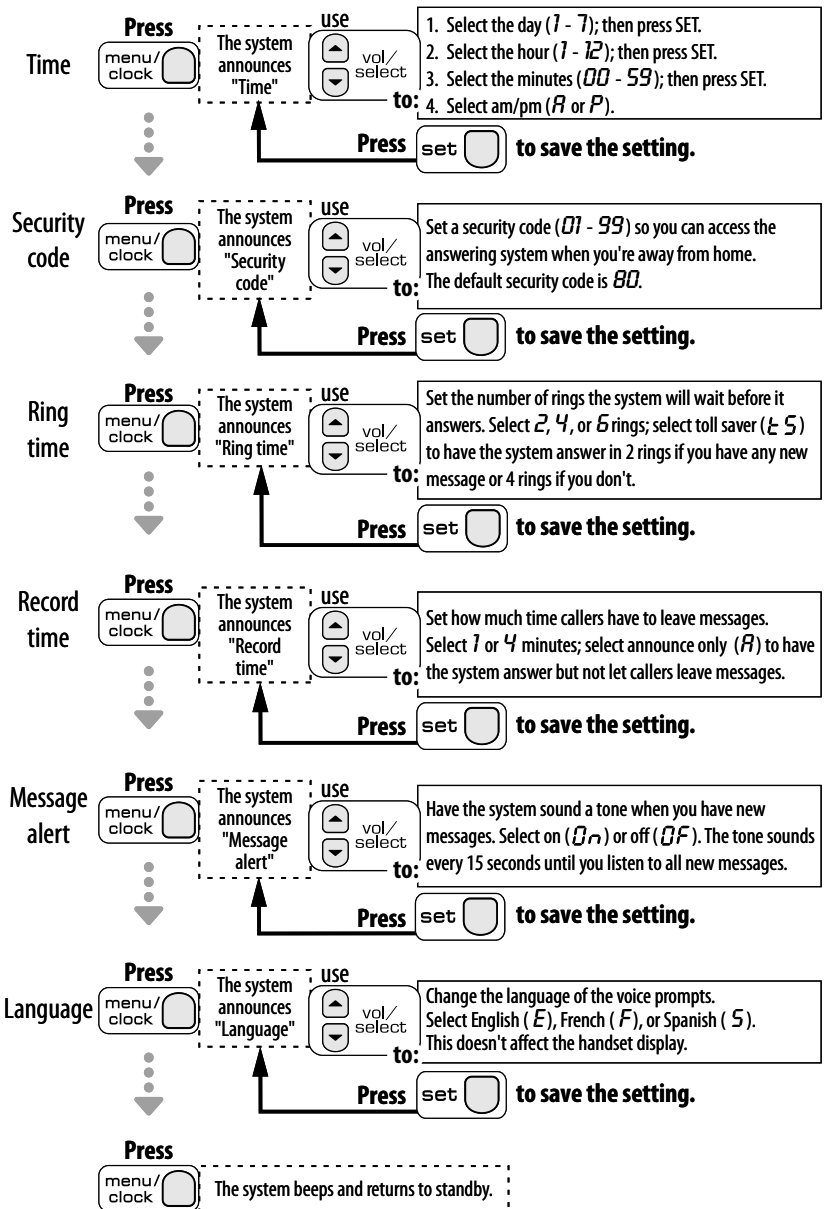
Time

Press

menu/ clock

The system announces "Time"

use

vol/ select

to:

1. Select the day (1 - 7); then press SET.
2. Select the hour (1 - 12); then press SET.
3. Select the minutes (00 - 59); then press SET.
4. Select am/pm (A or P).

Press set to save the setting.

Security code

Press

menu/ clock

The system announces "Security code"

use

vol/ select

to:

Set a security code (01 - 99) so you can access the answering system when you're away from home. The default security code is 80.

Press set to save the setting.

Ring time

Press

menu/ clock

The system announces "Ring time"

use

vol/ select

to:

Set the number of rings the system will wait before it answers. Select 2, 4, or 6 rings; select toll saver (t S) to have the system answer in 2 rings if you have any new message or 4 rings if you don't.

Press set to save the setting.

Record time

Press

menu/ clock

The system announces "Record time"

use

vol/ select

to:

Set how much time callers have to leave messages. Select 1 or 4 minutes; select announce only (A) to have the system answer but not let callers leave messages.

Press set to save the setting.

Message alert

Press

menu/ clock

The system announces "Message alert"

use

vol/ select

to:

Have the system sound a tone when you have new messages. Select on (On) or off (OF). The tone sounds every 15 seconds until you listen to all new messages.

Press set to save the setting.

Language

Press

menu/ clock

The system announces "Language"

use

vol/ select

to:

Change the language of the voice prompts. Select English (E), French (F), or Spanish (S). This doesn't affect the handset display.

Press set to save the setting.

Press

menu/ clock

The system beeps and returns to standby.